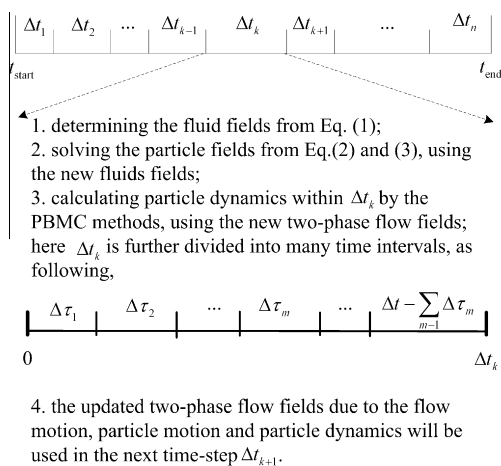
$\Delta t_1$ $\Delta t_2$ ... $\Delta t_{k-1}$ $\Delta t_k$ $\Delta t_{k+1}$ ... $\Delta t_n$

$t_{\text{start}}$ $t_{\text{end}}$

1. determining the fluid fields from Eq. (1);
2. solving the particle fields from Eq.(2) and (3), using the new fluids fields;
3. calculating particle dynamics within $\Delta t_k$ by the PBMC methods, using the new two-phase flow fields; here $\Delta t_k$ is further divided into many time intervals, as following,

$\Delta \tau_1$ $\Delta \tau_2$ ... $\Delta \tau_m$ ... $\Delta t - \sum_{m-1} \Delta \tau_m$

0 $\Delta t_k$

4. the updated two-phase flow fields due to the flow motion, particle motion and particle dynamics will be used in the next time-step $\Delta t_{k+1}$.